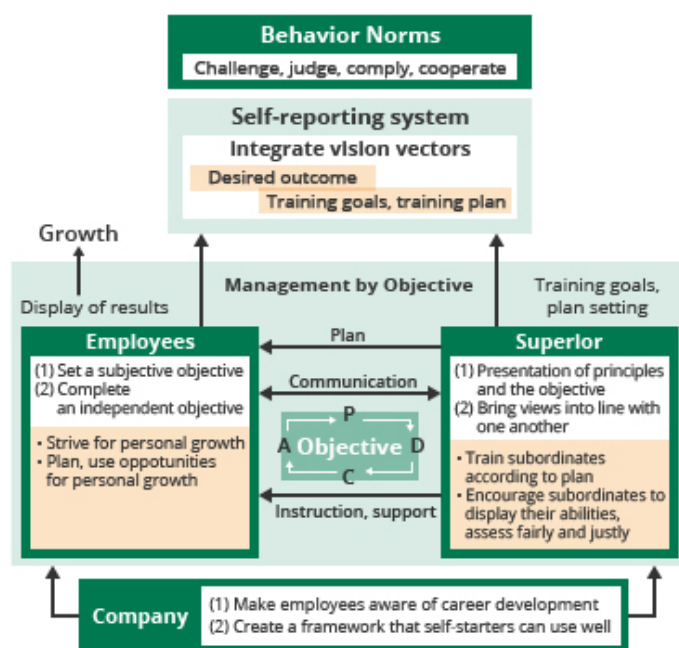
Behavior Norms

Challenge, judge, comply, cooperate

Self-reporting system

Integrate vision vectors

Desired outcome

Training goals, training plan

Growth

Display of results

Management by Objective

Training goals, plan setting

Employees

(1) Set a subjective objective
(2) Complete an independent objective

• Strive for personal growth
• Plan, use oppotunities for personal growth

Plan

Communication

P
A Objective D
C

Instruction, support

Superior

(1) Presentation of principles and the objective
(2) Bring views into line with one another

• Train subordinates according to plan
• Encourage subordinates to display their abilities, assess fairly and justly

Company

(1) Make employees aware of career development
(2) Create a framework that self-starters can use well